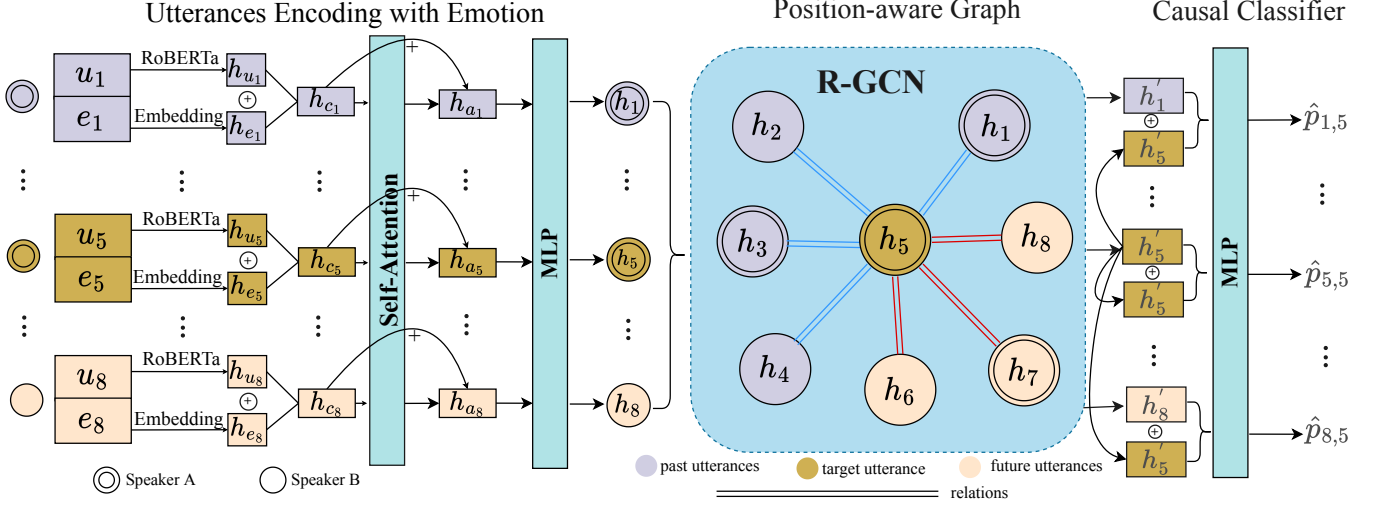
Utterances Encoding with Emotion

Position-aware Graph

Causal Classifier

$u_1$ RoBERTa $h_{u_1}$
$\oplus$
$e_1$ Embedding $h_{e_1}$
$h_{c_1}$
$+$
$h_{a_1}$
$h_1$

$u_5$ RoBERTa $h_{u_5}$
$\oplus$
$e_5$ Embedding $h_{e_5}$
$h_{c_5}$
$+$
$h_{a_5}$
$h_5$

$u_8$ RoBERTa $h_{u_8}$
$\oplus$
$e_8$ Embedding $h_{e_8}$
$h_{c_8}$
$+$
$h_{a_8}$
$h_8$

Self-Attention

MLP

R-GCN

$h_2$ $h_1$ $h_3$ $h_5$ $h_8$ $h_4$ $h_6$ $h_7$

$h'_1$
$\oplus$
$h'_5$

$h'_5$
$\oplus$
$h'_5$

$h'_8$
$\oplus$
$h'_5$

MLP

$\hat{p}_{1,5}$
$\hat{p}_{5,5}$
$\hat{p}_{8,5}$

Speaker A
Speaker B

past utterances
target utterance
future utterances
relations